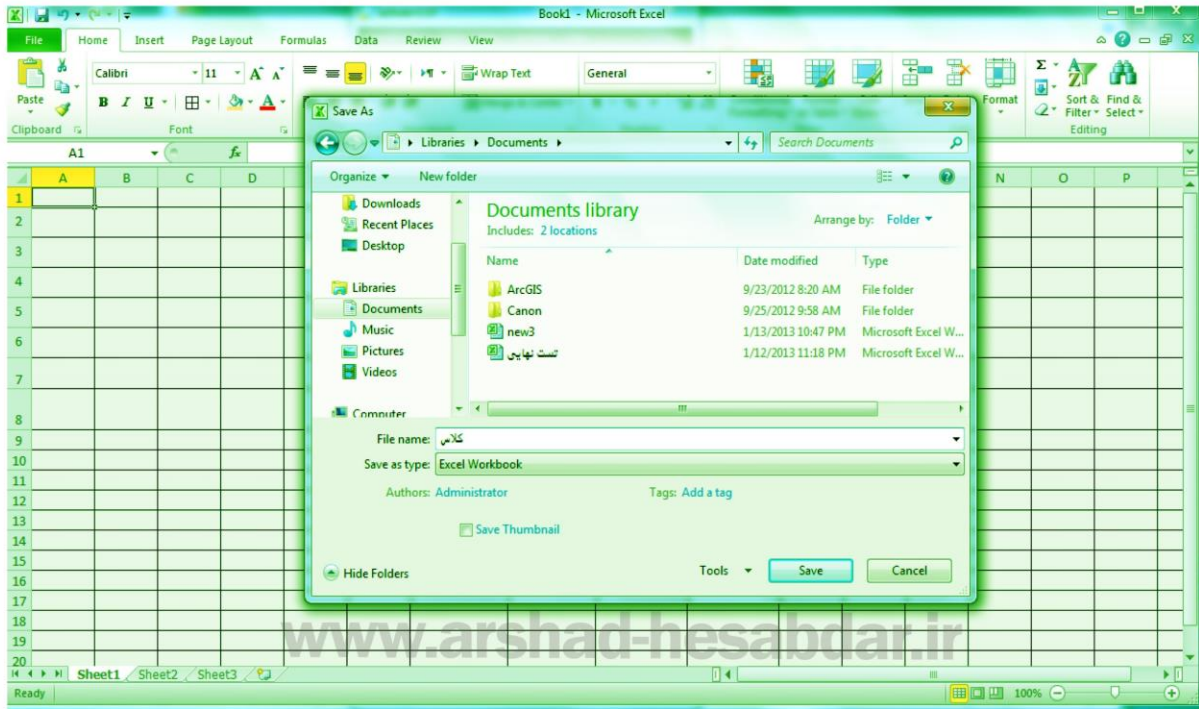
Book1 - Microsoft Excel

File Home Insert Page Layout Formulas Data Review View

Paste
Clipboard
Calibri 11
B I U
Font
Wrap Text
General
Format
Sort & Filter
Find & Select
Editing

A1 $f_x$

Save As

Libraries ▸ Documents ▸
Search Documents

Organize ▾ New folder

Downloads
Recent Places
Desktop
Libraries
Documents
Music
Pictures
Videos
Computer

Documents library
Includes: 2 locations
Arrange by: Folder ▾

| Name | Date modified | Type |
|---|---|---|
| ArcGIS | 9/23/2012 8:20 AM | File folder |
| Canon | 9/25/2012 9:58 AM | File folder |
| new3 | 1/13/2013 10:47 PM | Microsoft Excel W... |
| تست نهایی | 1/12/2013 11:18 PM | Microsoft Excel W... |

File name: کلاس
Save as type: Excel Workbook
Authors: Administrator
Tags: Add a tag
Save Thumbnail

Hide Folders
Tools ▾
Save
Cancel

A B C D N O P
1 2 3 4 5 6 7 8 9 10 11 12 13 14 15 16 17 18 19 20

www.arshad-hesabdar.ir

Sheet1 Sheet2 Sheet3

Ready
100%